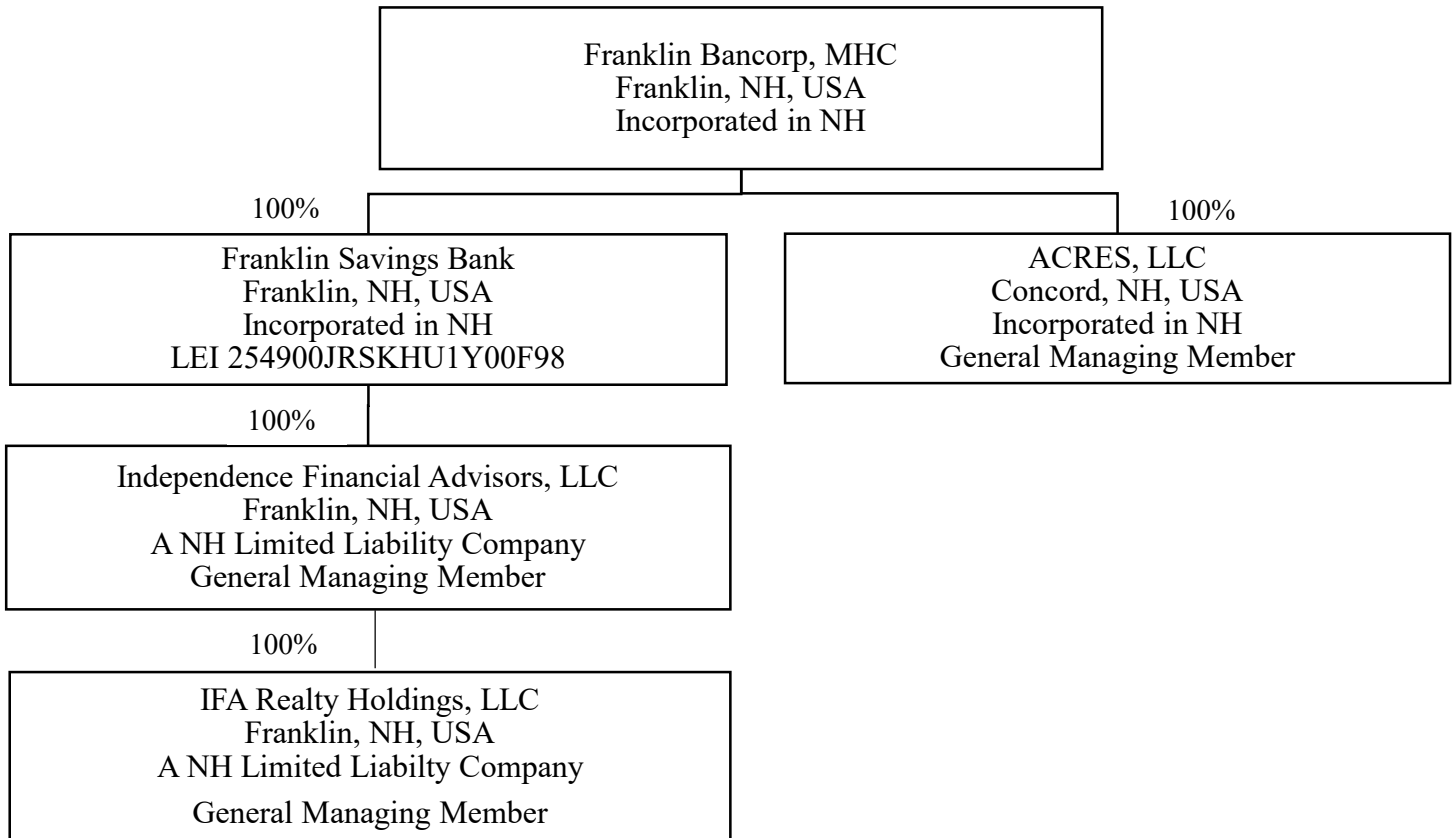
Franklin Bancorp, MHC
Franklin, NH, USA
Incorporated in NH

100%

Franklin Savings Bank
Franklin, NH, USA
Incorporated in NH
LEI 254900JRSKHU1Y00F98

100%

ACRES, LLC
Concord, NH, USA
Incorporated in NH
General Managing Member

100%

Independence Financial Advisors, LLC
Franklin, NH, USA
A NH Limited Liability Company
General Managing Member

100%

IFA Realty Holdings, LLC
Franklin, NH, USA
A NH Limited Liabilty Company
General Managing Member